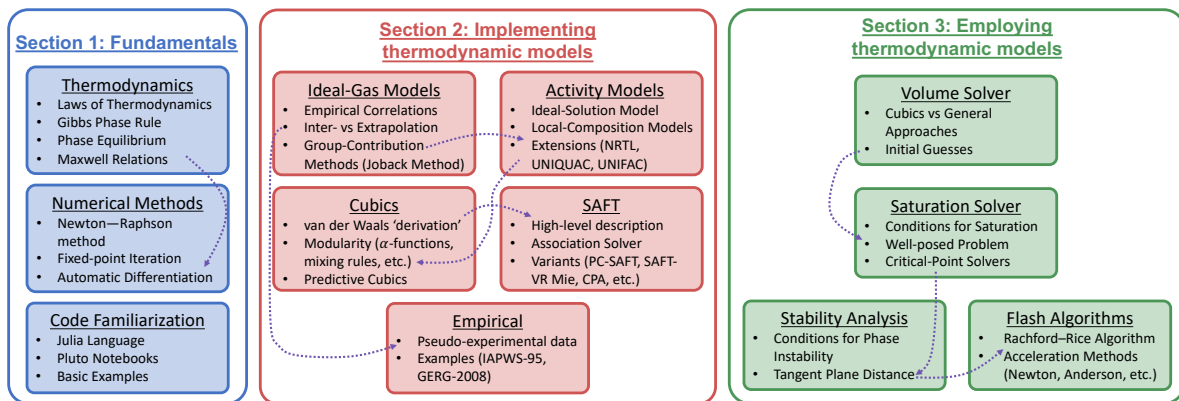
Section 1: Fundamentals

Thermodynamics
- Laws of Thermodynamics
- Gibbs Phase Rule
- Phase Equilibrium
- Maxwell Relations

Numerical Methods
- Newton—Raphson method
- Fixed-point Iteration
- Automatic Differentiation

Code Familiarization
- Julia Language
- Pluto Notebooks
- Basic Examples

Section 2: Implementing thermodynamic models

Ideal-Gas Models
- Empirical Correlations
- Inter- vs Extrapolation
- Group-Contribution Methods (Joback Method)

Activity Models
- Ideal-Solution Model
- Local-Composition Models
- Extensions (NRTL, UNIQUAC, UNIFAC)

Cubics
- van der Waals 'derivation'
- Modularity ($\alpha$-functions, mixing rules, etc.)
- Predictive Cubics

SAFT
- High-level description
- Association Solver
- Variants (PC-SAFT, SAFT-VR Mie, CPA, etc.)

Empirical
- Pseudo-experimental data
- Examples (IAPWS-95, GERG-2008)

Section 3: Employing thermodynamic models

Volume Solver
- Cubics vs General Approaches
- Initial Guesses

Saturation Solver
- Conditions for Saturation
- Well-posed Problem
- Critical-Point Solvers

Stability Analysis
- Conditions for Phase Instability
- Tangent Plane Distance

Flash Algorithms
- Rachford–Rice Algorithm
- Acceleration Methods (Newton, Anderson, etc.)